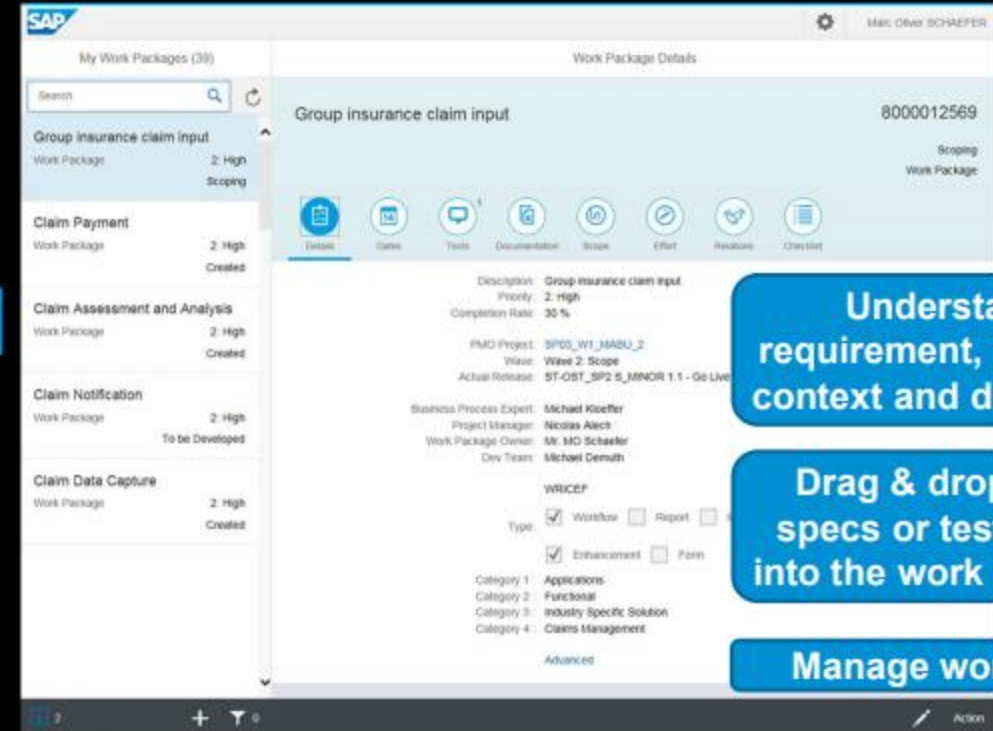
SAP

Marc Oliver SCHAEFER

My Work Packages (39)

Search

Group insurance claim input
Work Package 2: High
Scoping

Claim Payment
Work Package 2: High
Created

Claim Assessment and Analysis
Work Package 2: High
Created

Claim Notification
Work Package 2: High
To be Developed

Claim Data Capture
Work Package 2: High
Created

Work Package Details

Group insurance claim input

8000012569

Scoping
Work Package

Details Dates Texts Documentation Scope Effort Relations Checklist

Description: Group insurance claim input
Priority: 2: High
Completion Rate: 30 %

PMO Project: SP03_W1_MABU_2
Wave: Wave 2: Scope
Actual Release: ST-OST_SP2 S_MINOR 1.1 - Go Live

Business Process Expert: Michael Kloeffer
Project Manager: Nicolas Alech
Work Package Owner: Mr. MO Schaefer
Dev Team: Michael Demuth

WRICEF

Type: Workflow Report
Enhancement Form

Category 1: Applications
Category 2: Functional
Category 3: Industry Specific Solution
Category 4: Claims Management

Advanced

Understa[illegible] requirement, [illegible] context and d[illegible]

Drag & drop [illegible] specs or tes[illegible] into the work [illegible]

Manage wo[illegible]

2

0

Action